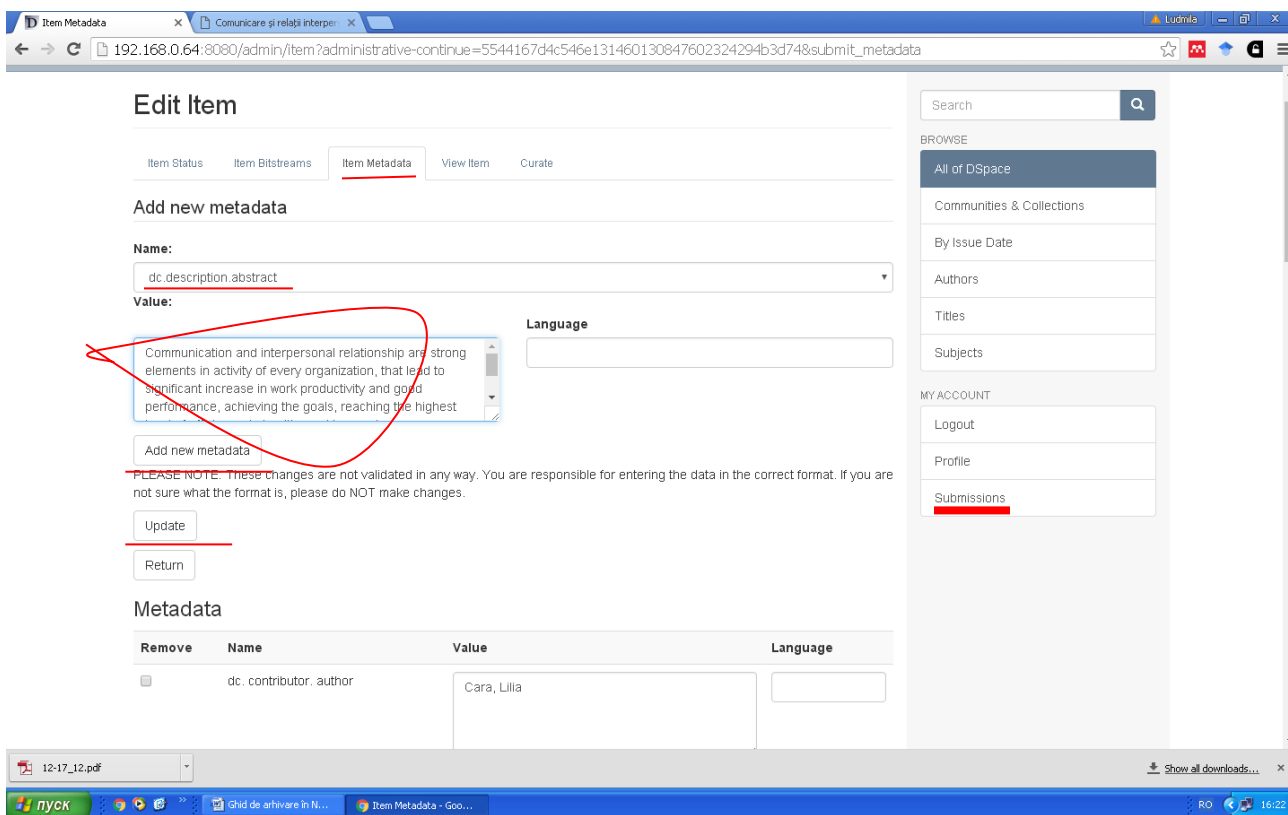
Item Metadata ×
Comunicare și relații interpers ×
Ludmila
192.168.0.64:8080/admin/item?administrative-continue=5544167d4c546e131460130847602324294b3d74&submit_metadata

Edit Item

Item Status | Item Bitstreams | Item Metadata | View Item | Curate

Add new metadata

Name:
dc.description.abstract

Value:
Communication and interpersonal relationship are strong elements in activity of every organization, that lead to significant increase in work productivity and good performance, achieving the goals, reaching the highest

Language

Add new metadata

PLEASE NOTE: These changes are not validated in any way. You are responsible for entering the data in the correct format. If you are not sure what the format is, please do NOT make changes.

Update

Return

Metadata

| Remove | Name | Value | Language |
|---|---|---|---|
| | dc. contributor. author | Cara, Lilia | |

Search

BROWSE
All of DSpace
Communities & Collections
By Issue Date
Authors
Titles
Subjects

MY ACCOUNT
Logout
Profile
Submissions

12-17_12.pdf
Show all downloads...
пуск
Ghid de arhivare în N...
Item Metadata - Goo...
RO
16:22